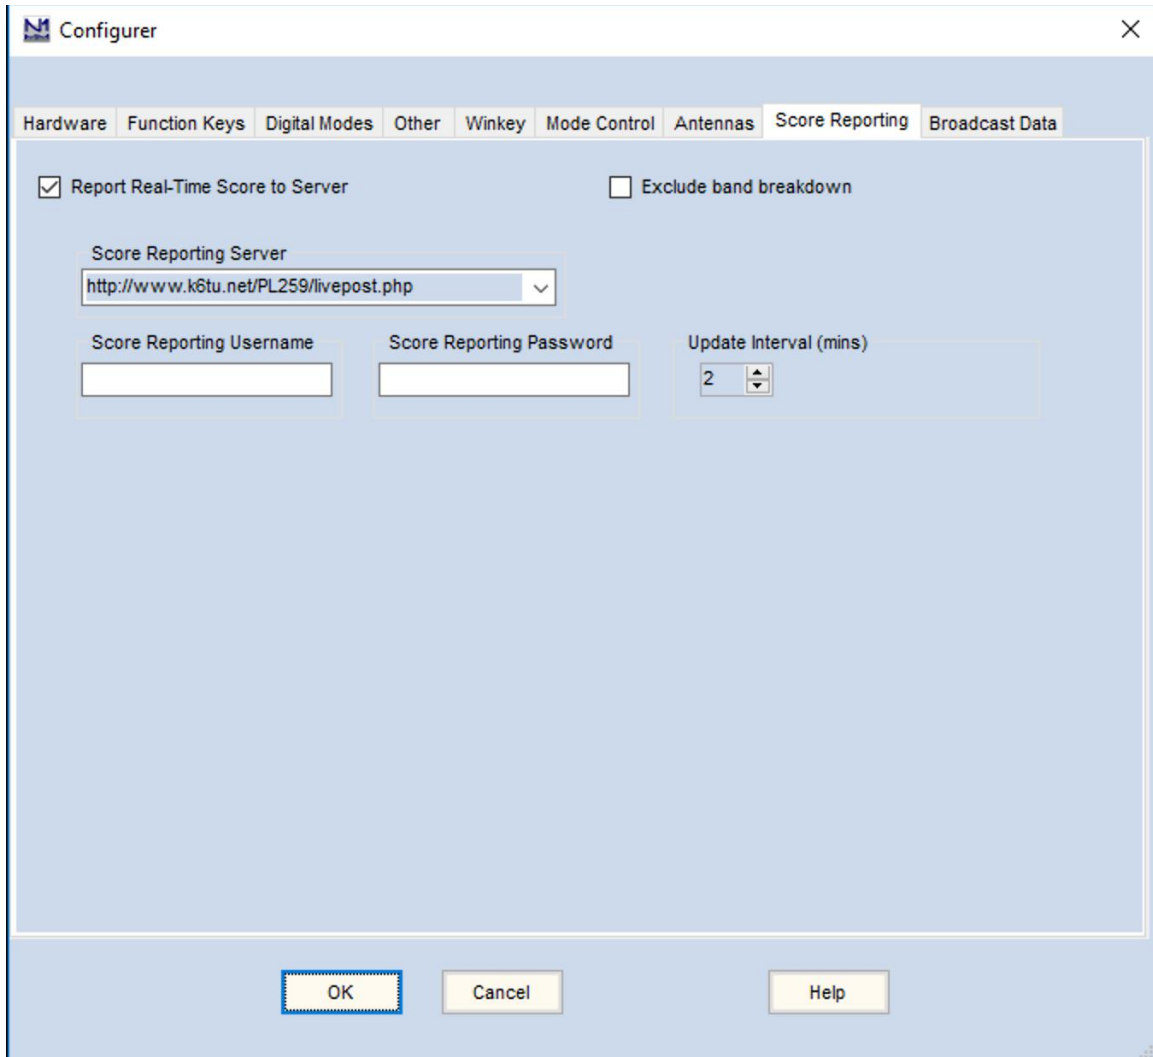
Configurer

Hardware | Function Keys | Digital Modes | Other | Winkey | Mode Control | Antennas | Score Reporting | Broadcast Data

☑ Report Real-Time Score to Server

☐ Exclude band breakdown

Score Reporting Server
http://www.k6tu.net/PL259/livepost.php

Score Reporting Username

Score Reporting Password

Update Interval (mins)
2

OK
Cancel
Help